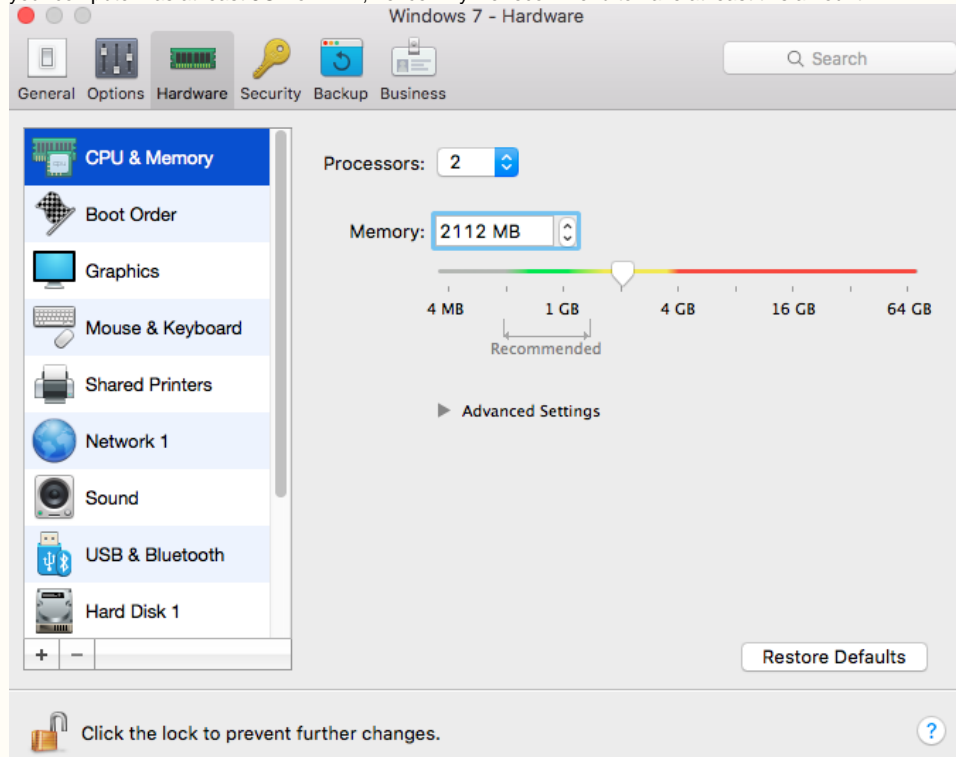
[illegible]

Windows 7 - Hardware

General Options Hardware Security Backup Business

Search

CPU & Memory
Boot Order
Graphics
Mouse & Keyboard
Shared Printers
Network 1
Sound
USB & Bluetooth
Hard Disk 1

+ −

Processors: 2

Memory: 2112 MB

4 MB 1 GB 4 GB 16 GB 64 GB

Recommended

Advanced Settings

Restore Defaults

Click the lock to prevent further changes.

?